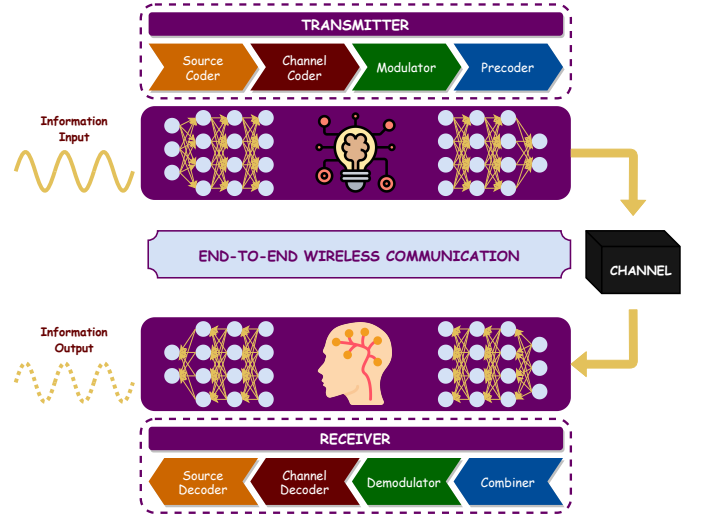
TRANSMITTER

Source Coder

Channel Coder

Modulator

Precoder

Information Input

END-TO-END WIRELESS COMMUNICATION

CHANNEL

Information Output

RECEIVER

Source Decoder

Channel Decoder

Demodulator

Combiner